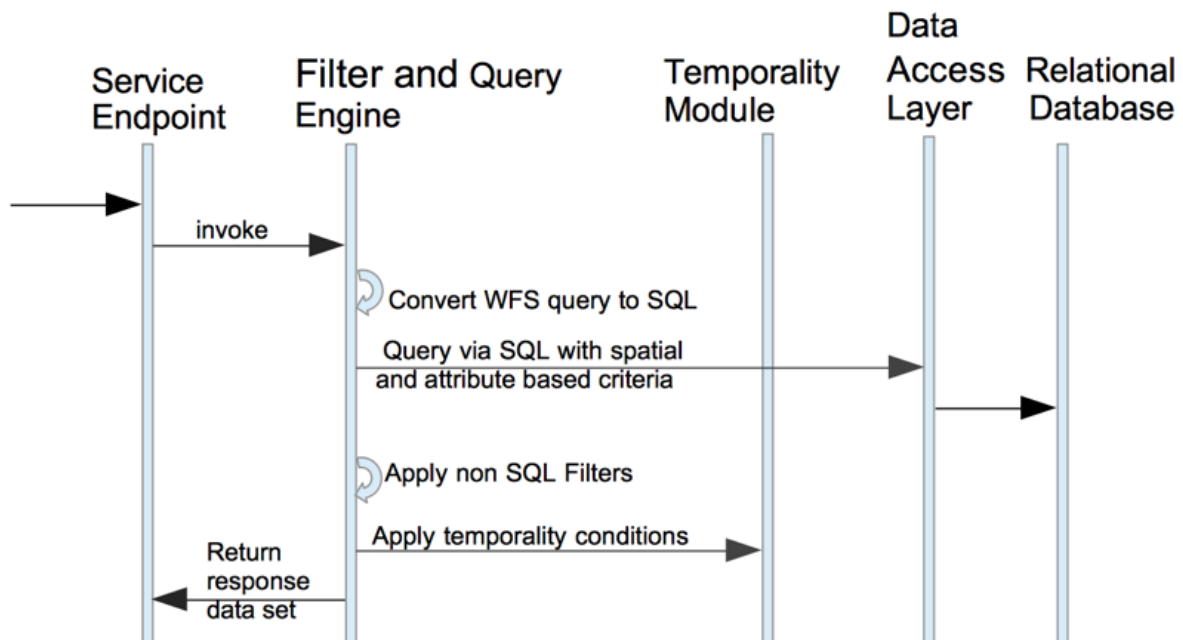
Service Endpoint

Filter and Query Engine

Temporality Module

Data Access Layer

Relational Database

invoke

Convert WFS query to SQL

Query via SQL with spatial and attribute based criteria

Apply non SQL Filters

Apply temporality conditions

Return response data set